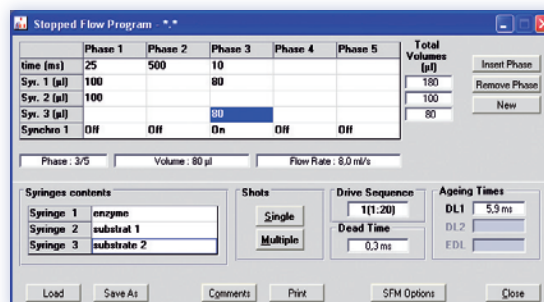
Stopped Flow Program - *.*

| | Phase 1 | Phase 2 | Phase 3 | Phase 4 | Phase 5 |
|---|---|---|---|---|---|
| time (ms) | 25 | 500 | 10 | | |
| Syr. 1 (µl) | 100 | | 80 | | |
| Syr. 2 (µl) | 100 | | | | |
| Syr. 3 (µl) | | | 80 | | |
| Synchro 1 | Off | Off | On | Off | Off |

Total Volumes (µl)
180
100
80

Insert Phase
Remove Phase
New

Phase : 3/5
Volume : 80 µl
Flow Rate : 8,0 ml/s

Syringes contents

| | |
|---|---|
| Syringe 1 | enzyme |
| Syringe 2 | substrat 1 |
| Syringe 3 | substrate 2 |

Shots
Single
Multiple

Drive Sequence
1(1:20)

Dead Time
0,3 ms

Ageing Times
DL1 5,9 ms
DL2
EDL

Load
Save As
Comments
Print
SFM Options
Close